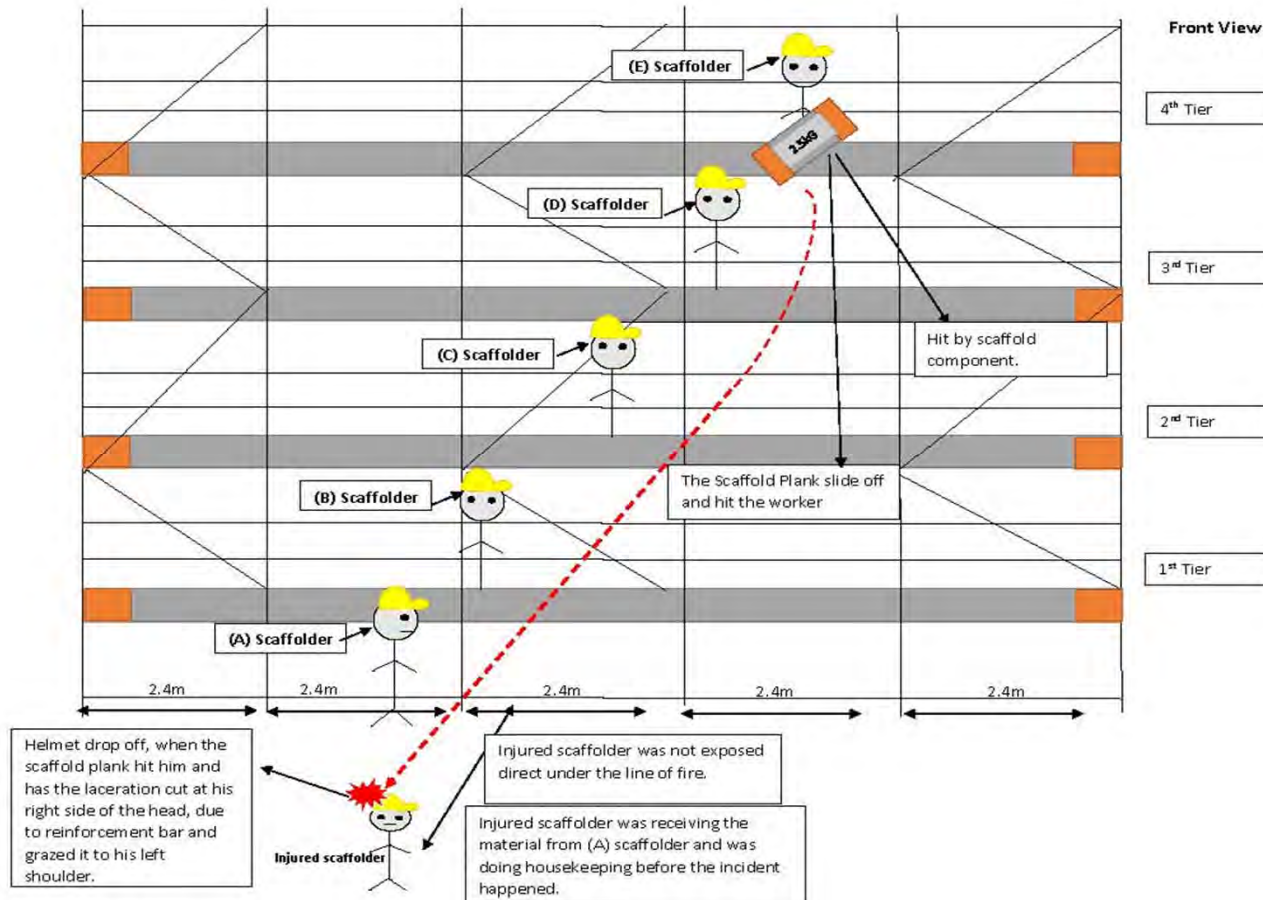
Front View

(E) Scaffolder

4th Tier

25kG

(D) Scaffolder

3rd Tier

(C) Scaffolder

Hit by scaffold component.

2nd Tier

(B) Scaffolder

The Scaffold Plank slide off and hit the worker

1st Tier

(A) Scaffolder

2.4m

2.4m

2.4m

2.4m

2.4m

Helmet drop off, when the scaffold plank hit him and has the laceration cut at his right side of the head, due to reinforcement bar and grazed it to his left shoulder.

Injured scaffolder was not exposed direct under the line of fire.

Injured scaffolder

Injured scaffolder was receiving the material from (A) scaffolder and was doing housekeeping before the incident happened.